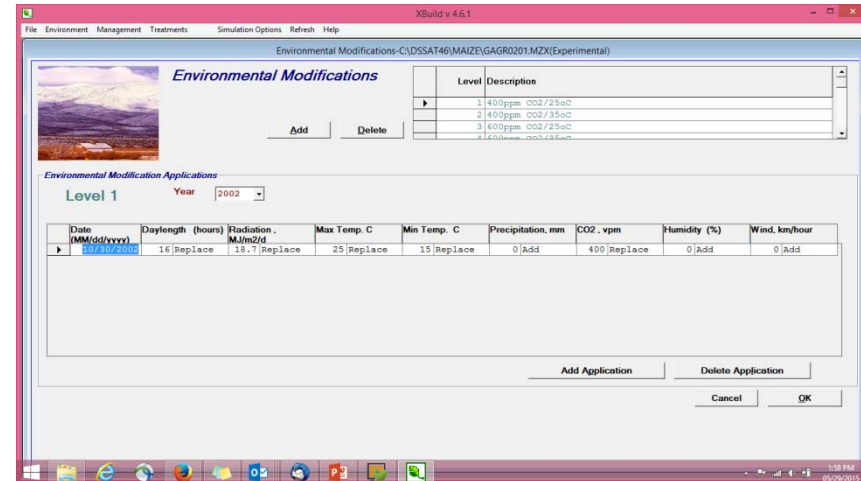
XBuild v 4.6.1

File Environment Management Treatments Simulation Options Refresh Help

Environmental Modifications-C:\DSSAT46\MAIZE\GAGR0201.MZX(Experimental)

Environmental Modifications

| | Level | Description |
|---|---|---|
| ▸ | 1 | 400ppm CO2/25oC |
| | 2 | 400ppm CO2/35oC |
| | 3 | 600ppm CO2/25oC |
| | 4 | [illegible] |

Add Delete

Environmental Modification Applications

Level 1 Year 2002

| | Date (MM/dd/yyyy) | Daylength (hours) | Radiation , MJ/m2/d | Max Temp. C | Min Temp. C | Precipitation, mm | CO2 , vpm | Humidity (%) | Wind, km/hour |
|---|---|---|---|---|---|---|---|---|---|
| ▸ | 10/30/2002 | 16 Replace | 18.7 Replace | 25 Replace | 15 Replace | 0 Add | 400 Replace | 0 Add | 0 Add |

Add Application Delete Application

Cancel OK

1:58 PM
05/29/2015